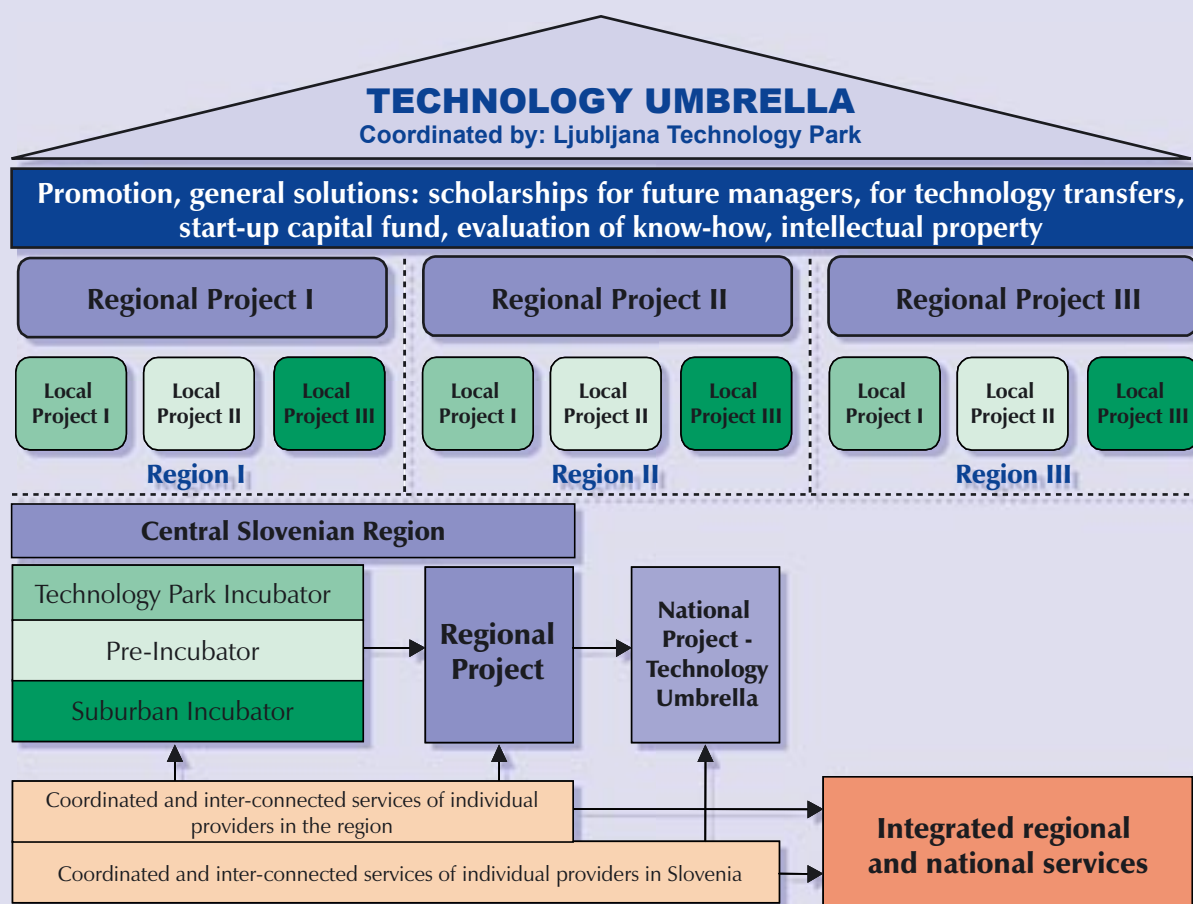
TECHNOLOGY UMBRELLA
Coordinated by: Ljubljana Technology Park

Promotion, general solutions: scholarships for future managers, for technology transfers, start-up capital fund, evaluation of know-how, intellectual property

Regional Project I

Local Project I

Local Project II

Local Project III

Region I

Regional Project II

Local Project I

Local Project II

Local Project III

Region II

Regional Project III

Local Project I

Local Project II

Local Project III

Region III

Central Slovenian Region

Technology Park Incubator

Pre-Incubator

Suburban Incubator

Regional Project

National Project - Technology Umbrella

Coordinated and inter-connected services of individual providers in the region

Coordinated and inter-connected services of individual providers in Slovenia

Integrated regional and national services